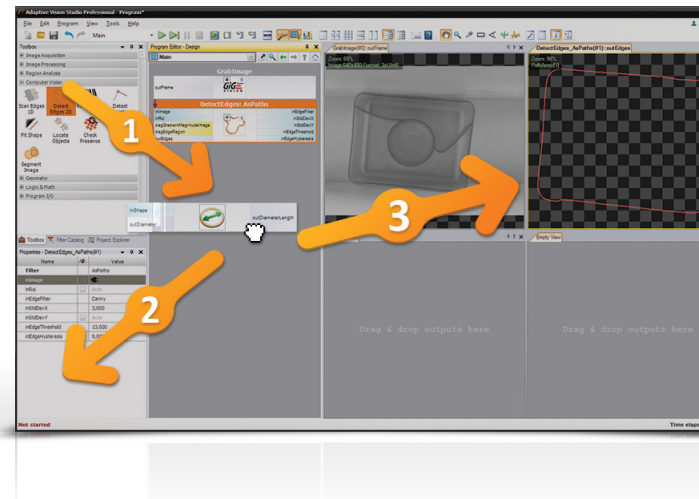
Adaptive Vision Studio Professional - Program*

File Edit Program View Tools Help

Main

Toolbox

Image Acquisition

Image Processing

Region Analysis

Computer Vision

Scan Edges

Detect Edges 2D

Detect

Fit Shape

Locate Objects

Check Presence

Segment Image

Geometry

Logic & Math

Program I/O

Program Editor - Design

Main

GrabImage

outFrame

DetectEdges: AsPaths

inImage

inRoi

diagGradientMagnitudeImage

diagEdgeRegion

outEdges

inEdgeFilter

inStdDevX

inStdDevY

inEdgeThreshold

inEdgeHysteresis

inShape

outDiameter

outDiameterLength

GrabImage(#0): outFrame

Zoom: 69%

DetectEdges_AsPaths(#1): outEdges

Zoom: 96%

Empty View

Drag & drop outputs here

Drag & drop outputs here

Toolbox

Filter Catalog

Project Explorer

Properties - DetectEdges_AsPaths(#1)

| Name | | Value |
|---|---|---|
| Filter | | AsPaths |
| inImage | | |
| inRoi | | NIL |
| inEdgeFilter | | Canny |
| inStdDevX | | 2,000 |
| inStdDevY | | NIL |
| inEdgeThreshold | | 15,000 |
| inEdgeHysteresis | | 5,000 |

1

2

3

Not started

Time elaps